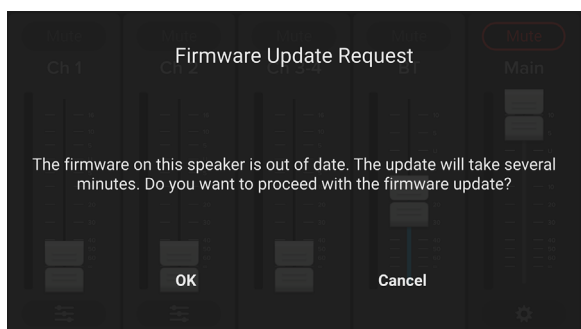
Firmware Update Request

The firmware on this speaker is out of date. The update will take several minutes. Do you want to proceed with the firmware update?

OK

Cancel

Mute

Ch 1

Ch 2

Ch 3-4

Mute

Main